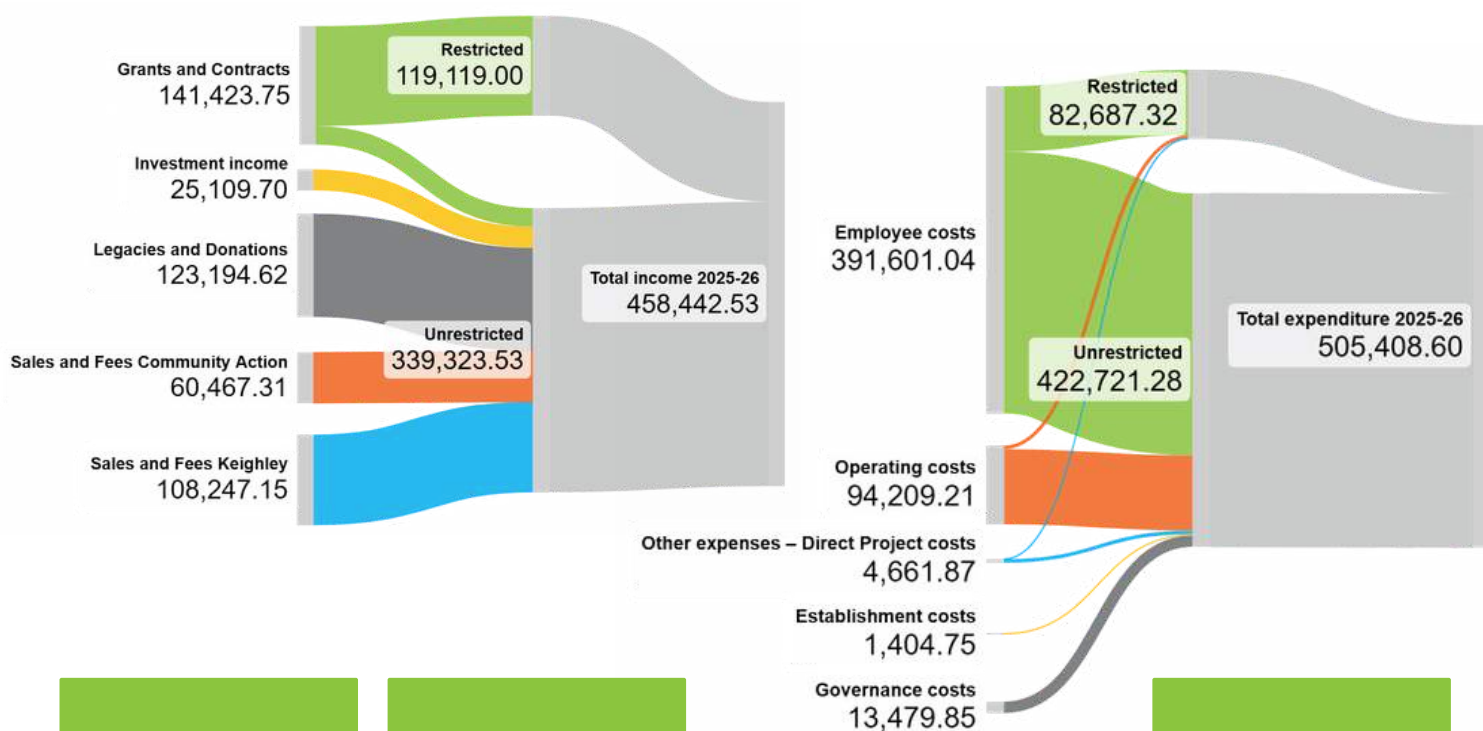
Grants and Contracts
141,423.75

Investment income
25,109.70

Legacies and Donations
123,194.62

Sales and Fees Community Action
60,467.31

Sales and Fees Keighley
108,247.15

Restricted
119,119.00

Unrestricted
339,323.53

Total income 2025-26
458,442.53

Employee costs
391,601.04

Operating costs
94,209.21

Other expenses – Direct Project costs
4,661.87

Establishment costs
1,404.75

Governance costs
13,479.85

Restricted
82,687.32

Unrestricted
422,721.28

Total expenditure 2025-26
505,408.60